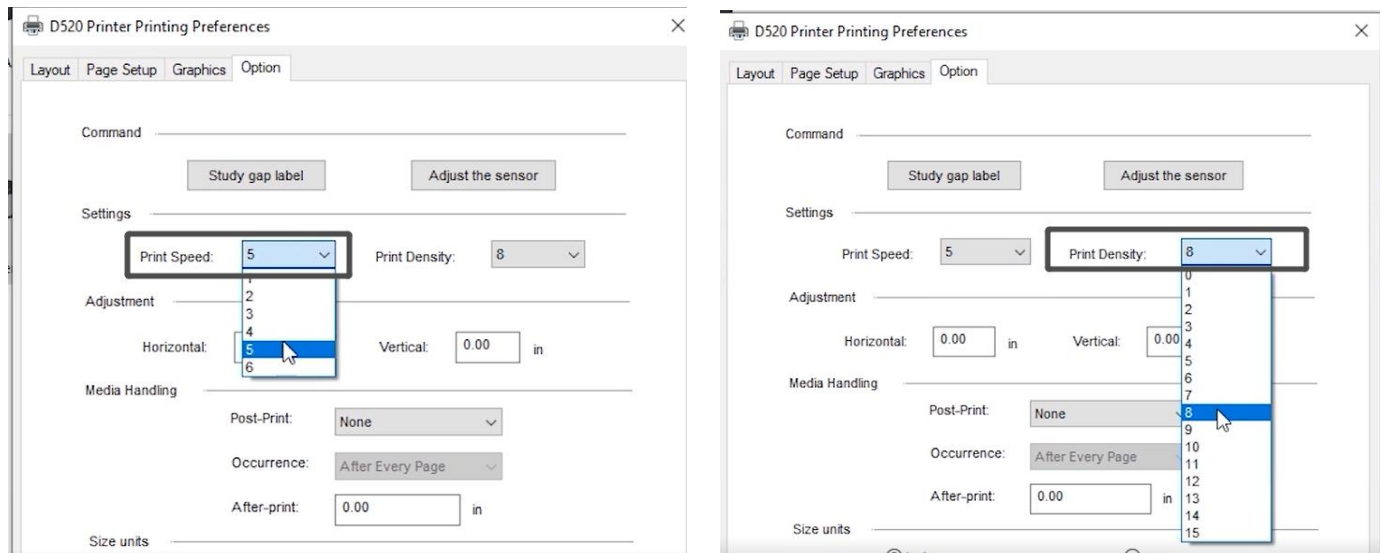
D520 Printer Printing Preferences

Layout | Page Setup | Graphics | Option

Command

Study gap label

Adjust the sensor

Settings

Print Speed: 5

Print Density: 8

1
2
3
4
5
6

Adjustment

Horizontal:

Vertical: 0.00 in

Media Handling

Post-Print: None

Occurrence: After Every Page

After-print: 0.00 in

Size units

D520 Printer Printing Preferences

Layout | Page Setup | Graphics | Option

Command

Study gap label

Adjust the sensor

Settings

Print Speed: 5

Print Density: 8

0
1
2
3
4
5
6
7
8
9
10
11
12
13
14
15

Adjustment

Horizontal: 0.00 in

Vertical: 0.00

Media Handling

Post-Print: None

Occurrence: After Every Page

After-print: 0.00 in

Size units